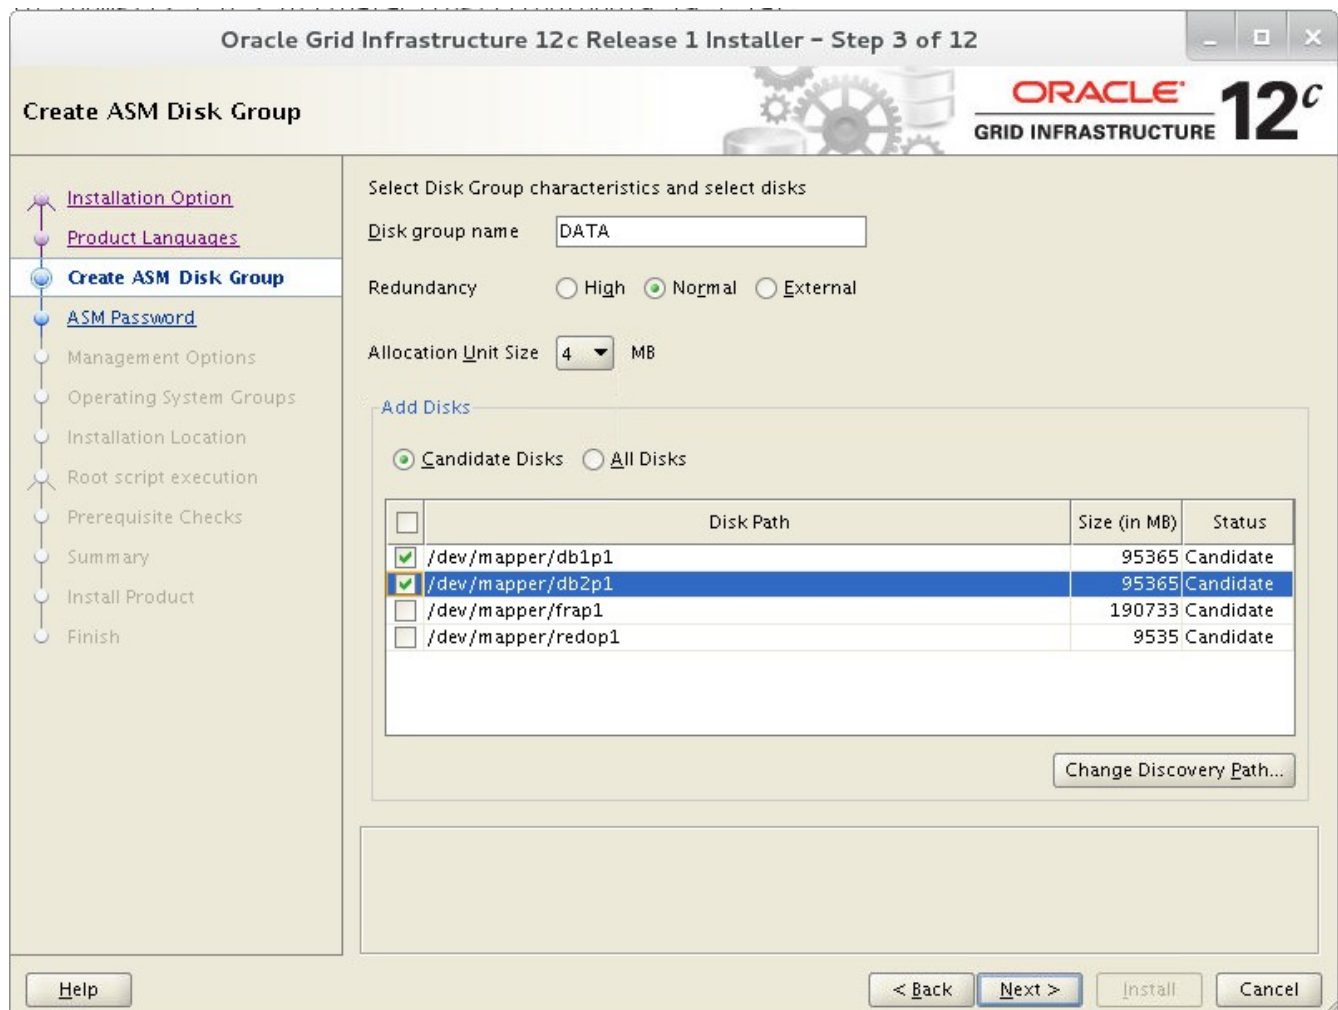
Oracle Grid Infrastructure 12c Release 1 Installer - Step 3 of 12

Create ASM Disk Group

ORACLE
GRID INFRASTRUCTURE 12c

Installation Option
Product Languages
Create ASM Disk Group
ASM Password
Management Options
Operating System Groups
Installation Location
Root script execution
Prerequisite Checks
Summary
Install Product
Finish

Select Disk Group characteristics and select disks

Disk group name DATA

Redundancy High Normal External

Allocation Unit Size 4 MB

Add Disks

Candidate Disks All Disks

| | Disk Path | Size (in MB) | Status |
|---|---|---|---|
| ✓ | /dev/mapper/db1p1 | 95365 | Candidate |
| ✓ | /dev/mapper/db2p1 | 95365 | Candidate |
| | /dev/mapper/frap1 | 190733 | Candidate |
| | /dev/mapper/redop1 | 9535 | Candidate |

Change Discovery Path...

Help

< Back Next > Install Cancel